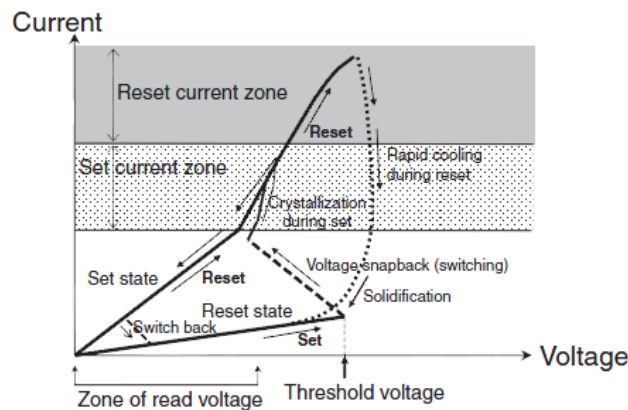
Current

Reset current zone

Reset

Rapid cooling during reset

Set current zone

Crystallization during set

Set state

Reset

Voltage snapback (switching)

Solidification

Reset state

Switch back

Set

Voltage

Zone of read voltage

Threshold voltage